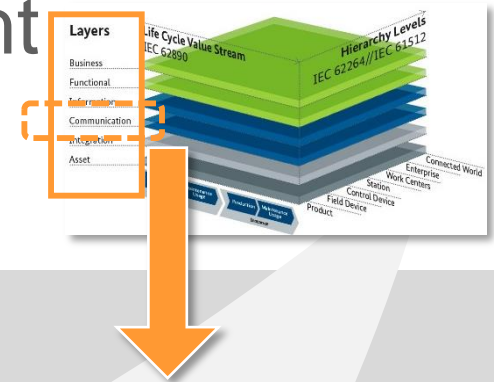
nt

Layers
Business
Functional
Information
Communication
Integration
Asset

Life Cycle Value Stream
IEC 62890

Hierarchy Levels
IEC 62264//IEC 61512

Connected World
Enterprise
Work Centers
Station
Control Device
Field Device
Product

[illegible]
Production
Maintenance Usage
Instance